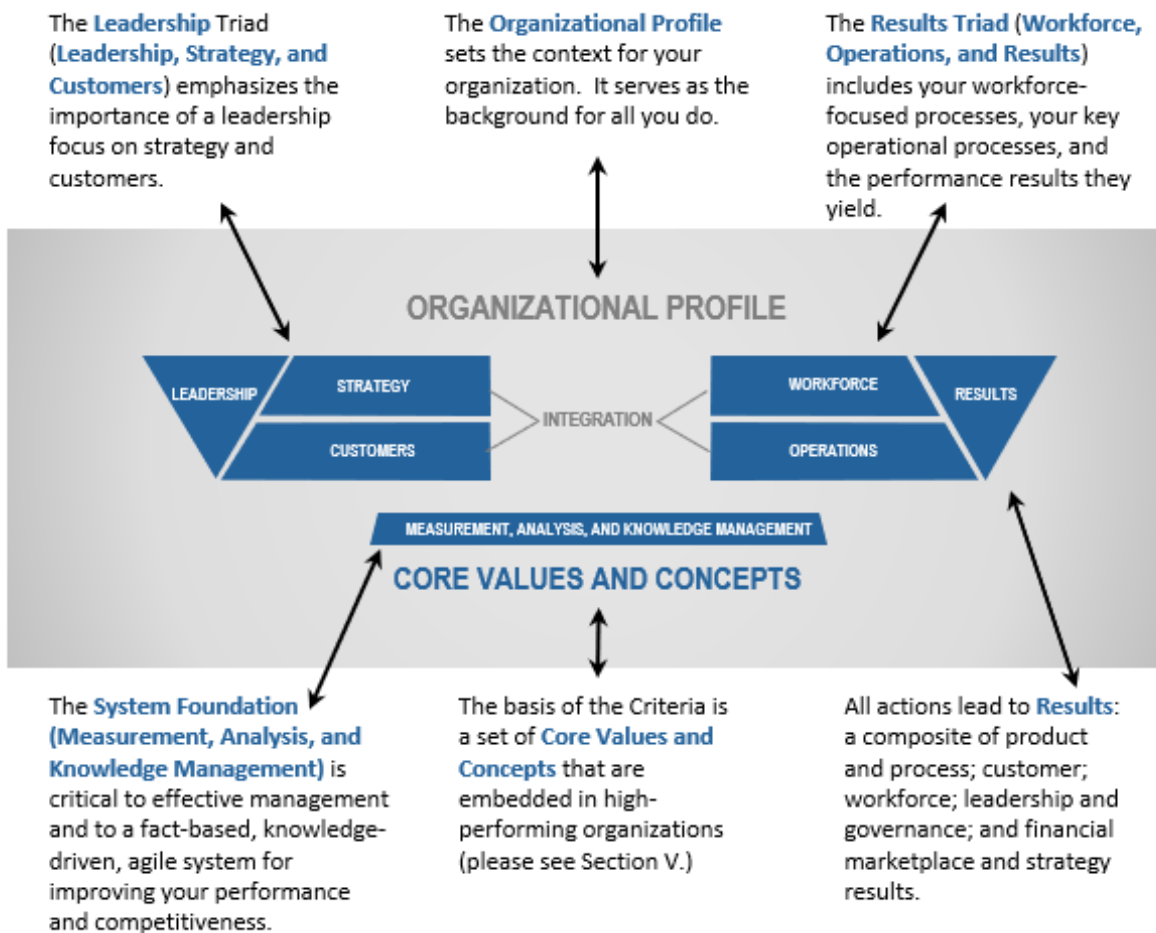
The Leadership Triad (Leadership, Strategy, and Customers) emphasizes the importance of a leadership focus on strategy and customers.

The Organizational Profile sets the context for your organization. It serves as the background for all you do.

The Results Triad (Workforce, Operations, and Results) includes your workforce-focused processes, your key operational processes, and the performance results they yield.

ORGANIZATIONAL PROFILE

LEADERSHIP

STRATEGY

CUSTOMERS

INTEGRATION

WORKFORCE

OPERATIONS

RESULTS

MEASUREMENT, ANALYSIS, AND KNOWLEDGE MANAGEMENT

CORE VALUES AND CONCEPTS

The System Foundation (Measurement, Analysis, and Knowledge Management) is critical to effective management and to a fact-based, knowledge-driven, agile system for improving your performance and competitiveness.

The basis of the Criteria is a set of Core Values and Concepts that are embedded in high-performing organizations (please see Section V.)

All actions lead to Results: a composite of product and process; customer; workforce; leadership and governance; and financial marketplace and strategy results.